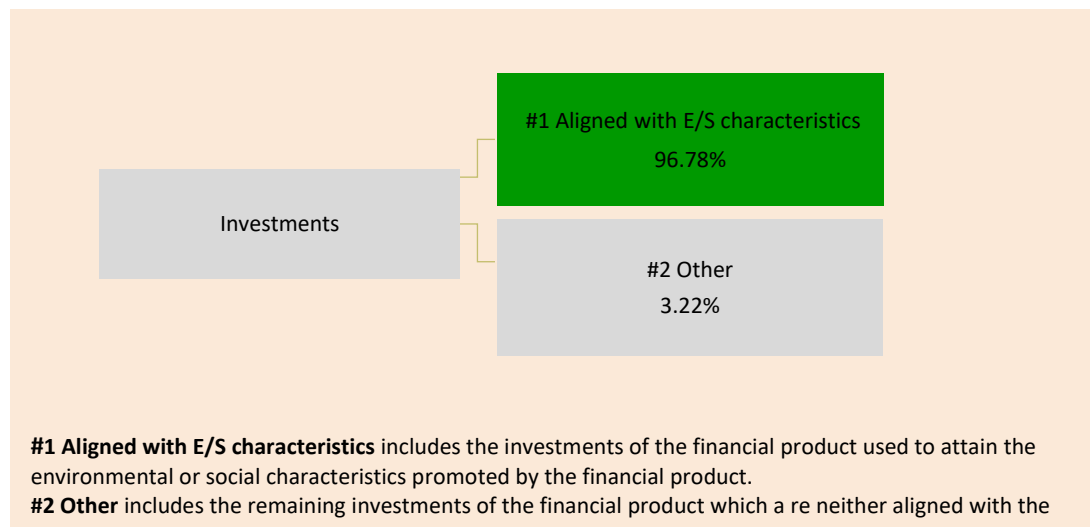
Investments

#1 Aligned with E/S characteristics
96.78%

#2 Other
3.22%

**#1 Aligned with E/S characteristics** includes the investments of the financial product used to attain the environmental or social characteristics promoted by the financial product.
**#2 Other** includes the remaining investments of the financial product which a re neither aligned with the